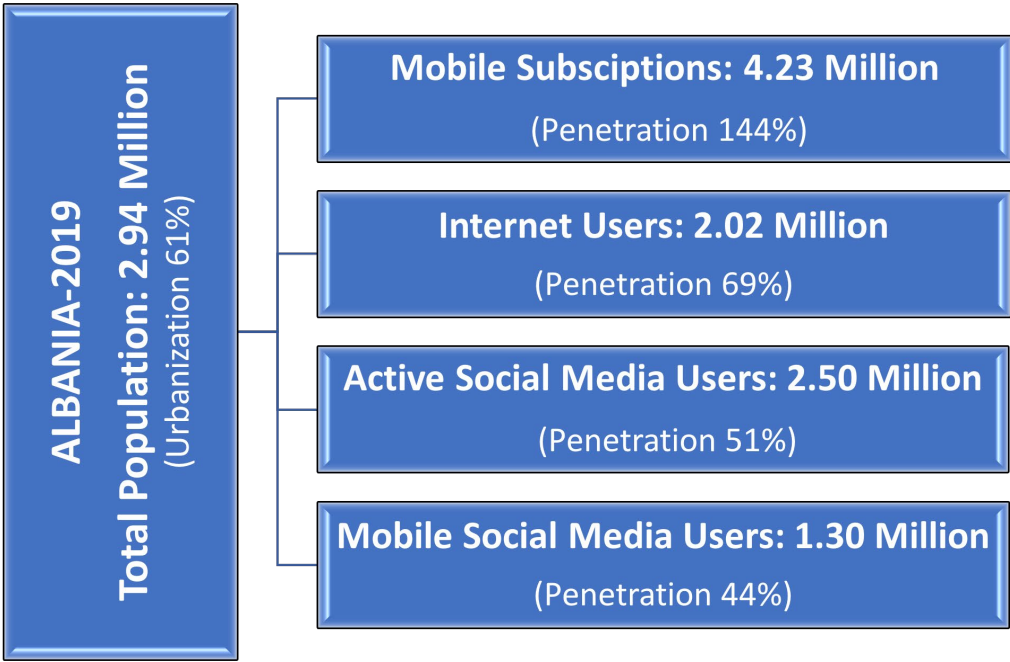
ALBANIA-2019
Total Population: 2.94 Million
(Urbanization 61%)

Mobile Subsciptions: 4.23 Million
(Penetration 144%)

Internet Users: 2.02 Million
(Penetration 69%)

Active Social Media Users: 2.50 Million
(Penetration 51%)

Mobile Social Media Users: 1.30 Million
(Penetration 44%)